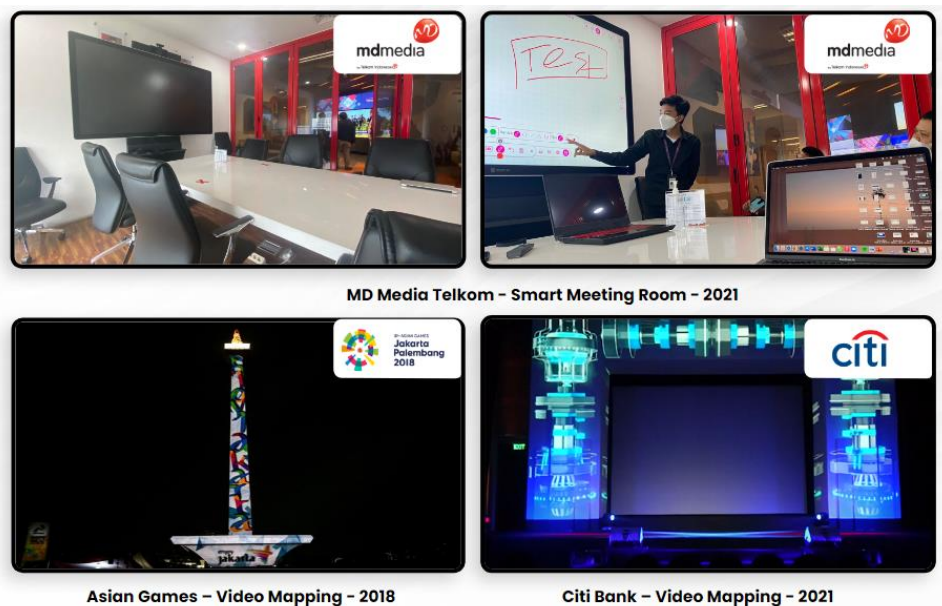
mdmedia
by Telkom Indonesia

Test

mdmedia
by Telkom Indonesia

MD Media Telkom - Smart Meeting Room - 2021

18th ASIAN GAMES
Jakarta
Palembang
2018

citi

Asian Games – Video Mapping - 2018

Citi Bank – Video Mapping - 2021